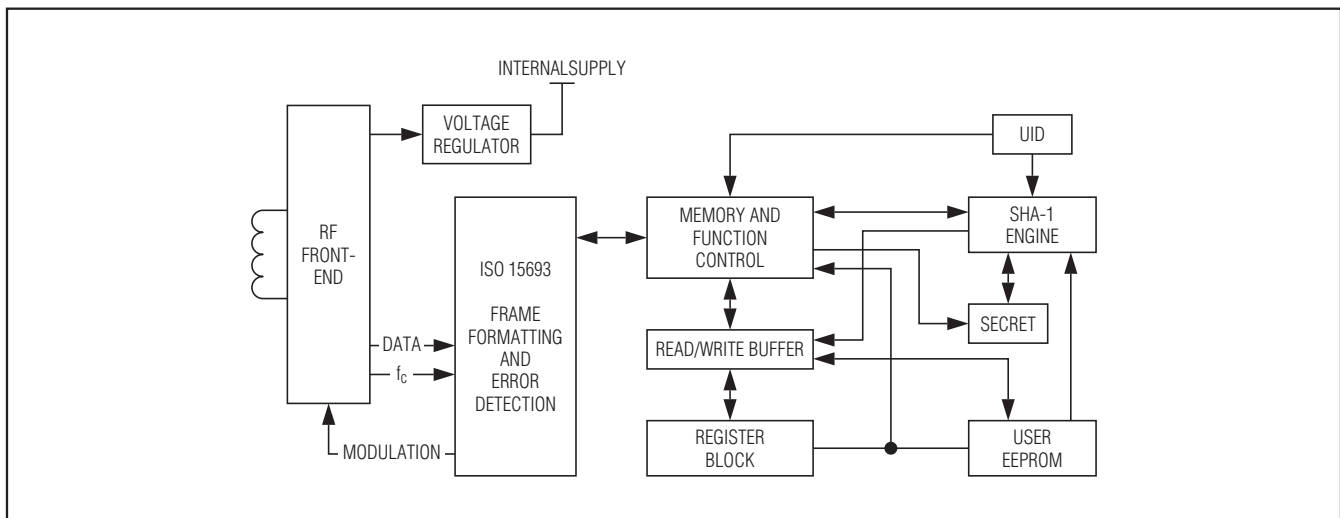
INTERNALSUPPLY

VOLTAGE REGULATOR

RF FRONT-END

DATA

$f_C$

MODULATION

ISO 15693

FRAME FORMATTING AND ERROR DETECTION

UID

MEMORY AND FUNCTION CONTROL

SHA-1 ENGINE

SECRET

READ/WRITE BUFFER

REGISTER BLOCK

USER EEPROM